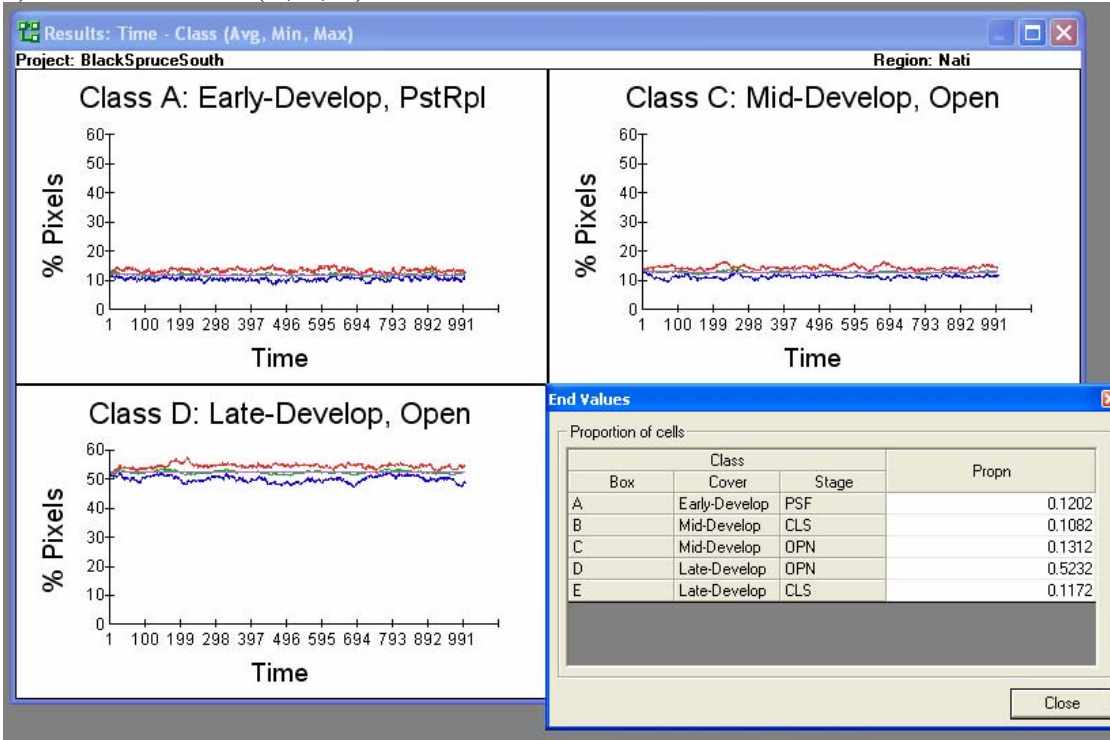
Results: Time - Class (Avg, Min, Max)

Project: BlackSpruceSouth

Region: Nati

Class A: Early-Develop, PstRpl

60
50
40
30
20
10
0

% Pixels

1 100 199 298 397 496 595 694 793 892 991

Time

Class C: Mid-Develop, Open

60
50
40
30
20
10
0

% Pixels

1 100 199 298 397 496 595 694 793 892 991

Time

Class D: Late-Develop, Open

60
50
40
30
20
10
0

% Pixels

1 100 199 298 397 496 595 694 793 892 991

Time

End Values

Proportion of cells

| Box | Class Cover | Class Stage | Propn |
|---|---|---|---|
| A | Early-Develop | PSF | 0.1202 |
| B | Mid-Develop | CLS | 0.1082 |
| C | Mid-Develop | OPN | 0.1312 |
| D | Late-Develop | OPN | 0.5232 |
| E | Late-Develop | CLS | 0.1172 |

Close